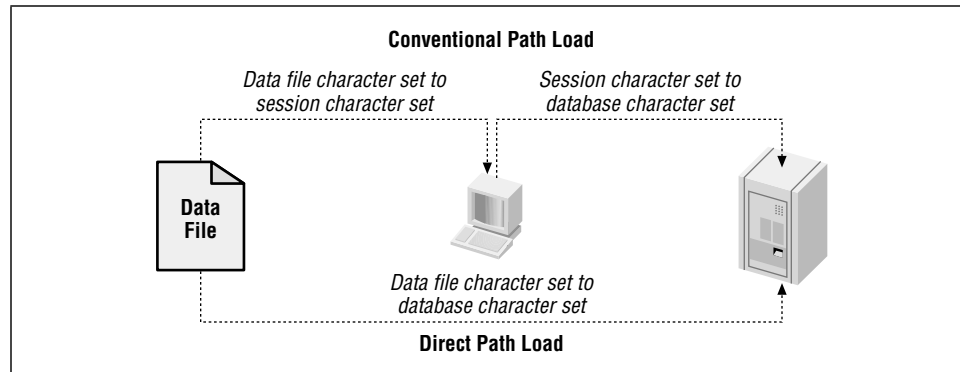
Conventional Path Load

Data file character set to session character set

Session character set to database character set

Data File

Data file character set to database character set

Direct Path Load